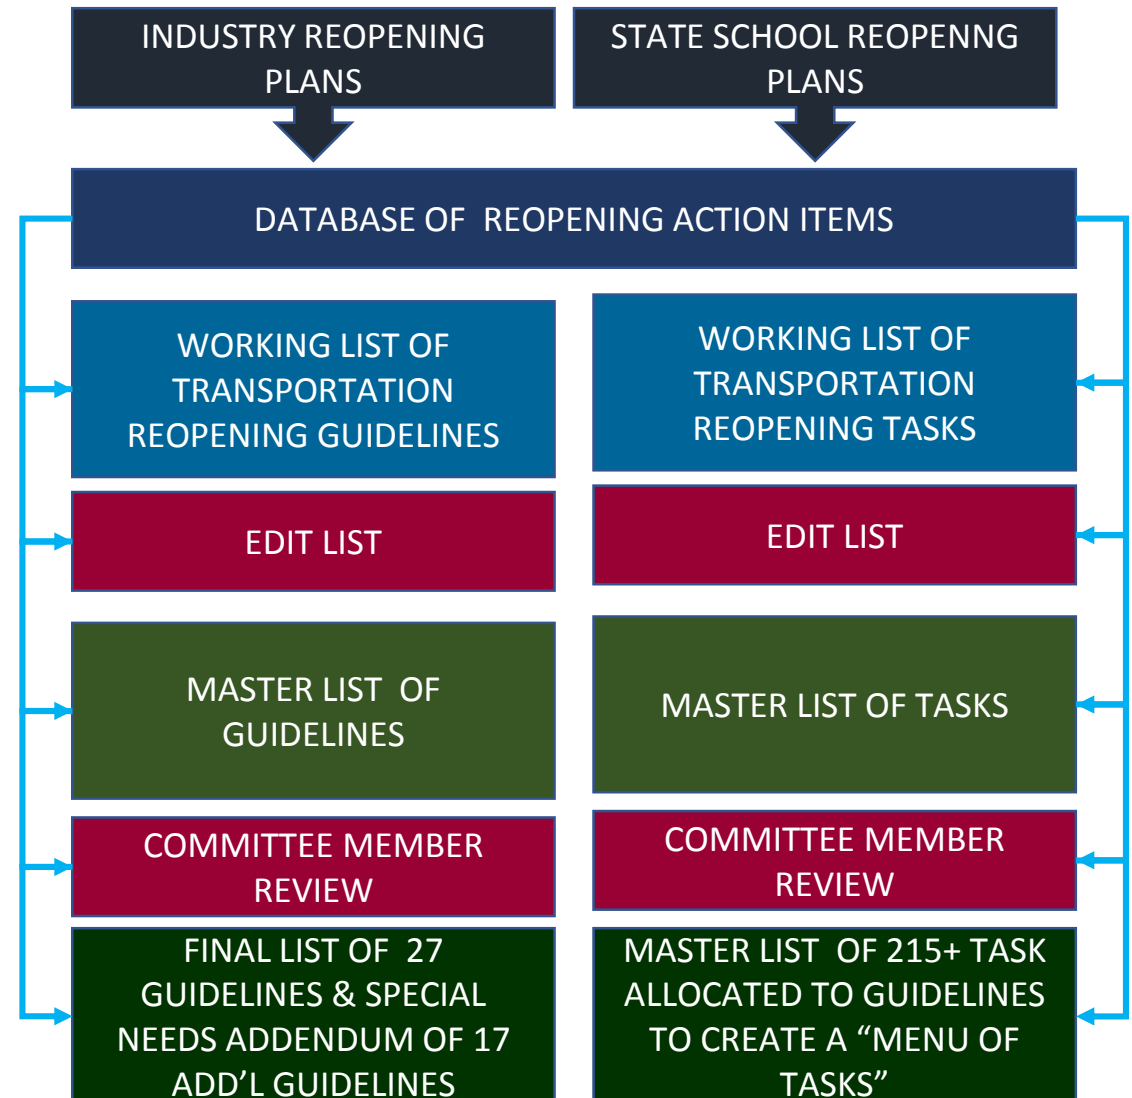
INDUSTRY REOPENING PLANS

STATE SCHOOL REOPENNG PLANS

DATABASE OF REOPENING ACTION ITEMS

WORKING LIST OF TRANSPORTATION REOPENING GUIDELINES

EDIT LIST

MASTER LIST OF GUIDELINES

COMMITTEE MEMBER REVIEW

FINAL LIST OF 27 GUIDELINES & SPECIAL NEEDS ADDENDUM OF 17 ADD'L GUIDELINES

WORKING LIST OF TRANSPORTATION REOPENING TASKS

EDIT LIST

MASTER LIST OF TASKS

COMMITTEE MEMBER REVIEW

MASTER LIST OF 215+ TASK ALLOCATED TO GUIDELINES TO CREATE A "MENU OF TASKS"